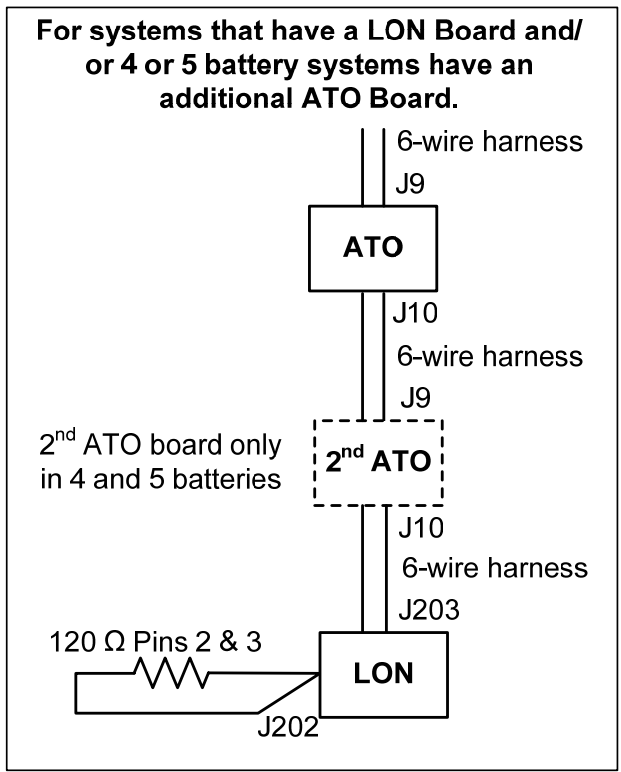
For systems that have a LON Board and/ or 4 or 5 battery systems have an additional ATO Board.

6-wire harness
J9
ATO
J10
6-wire harness
J9
$2^{nd}$ ATO board only in 4 and 5 batteries
$2^{nd}$ ATO
J10
6-wire harness
J203
120 Ω Pins 2 & 3
LON
J202